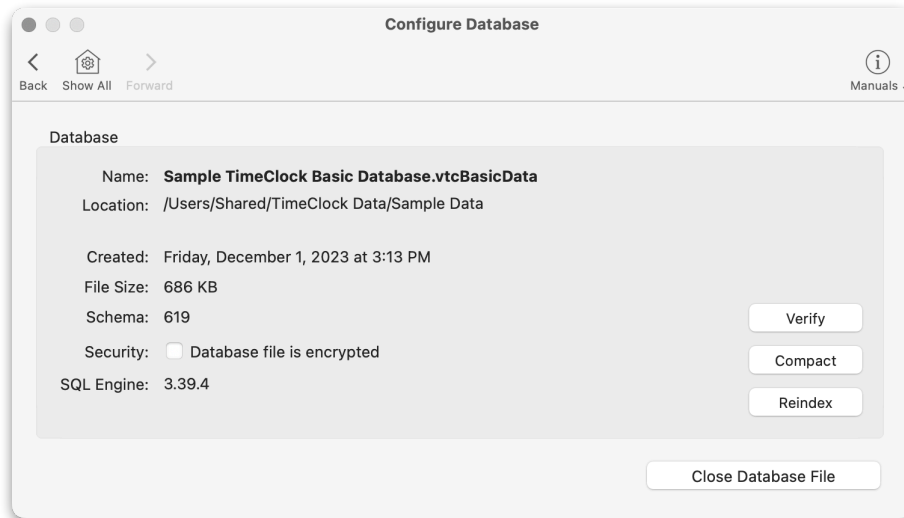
Configure Database

Back Show All Forward

Manuals

Database

Name: Sample TimeClock Basic Database.vtcBasicData
Location: /Users/Shared/TimeClock Data/Sample Data

Created: Friday, December 1, 2023 at 3:13 PM
File Size: 686 KB
Schema: 619
Security: Database file is encrypted
SQL Engine: 3.39.4

Verify
Compact
Reindex

Close Database File